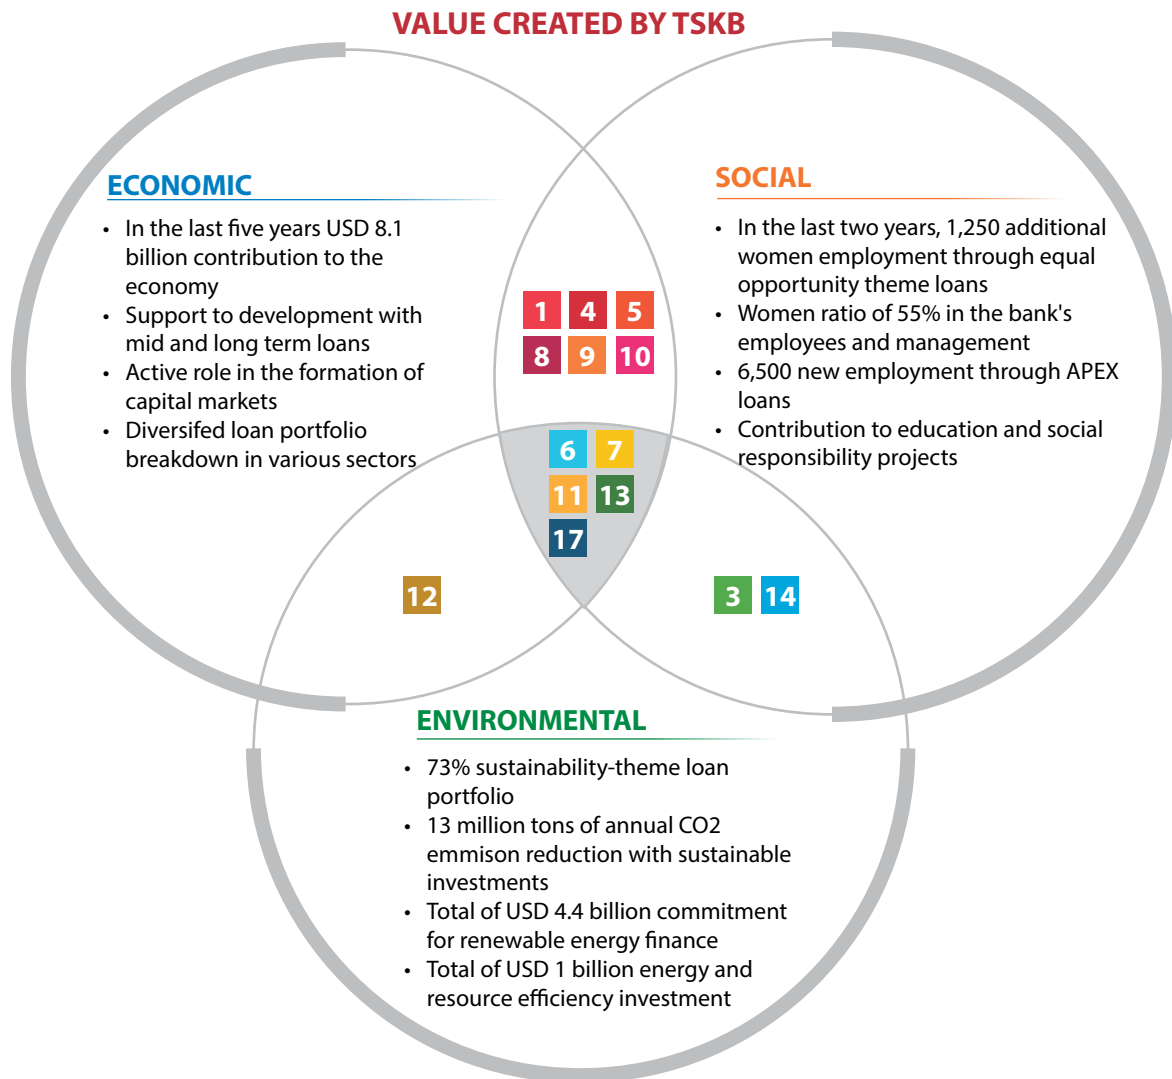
VALUE CREATED BY TSKB

ECONOMIC

- In the last five years USD 8.1 billion contribution to the economy
- Support to development with mid and long term loans
- Active role in the formation of capital markets
- Diversifed loan portfolio breakdown in various sectors

SOCIAL

- In the last two years, 1,250 additional women employment through equal opportunity theme loans
- Women ratio of 55% in the bank's employees and management
- 6,500 new employment through APEX loans
- Contribution to education and social responsibility projects

1 4 5
8 9 10

6 7
11 13
17

12

3 14

ENVIRONMENTAL

- 73% sustainability-theme loan portfolio
- 13 million tons of annual CO2 emmison reduction with sustainable investments
- Total of USD 4.4 billion commitment for renewable energy finance
- Total of USD 1 billion energy and resource efficiency investment